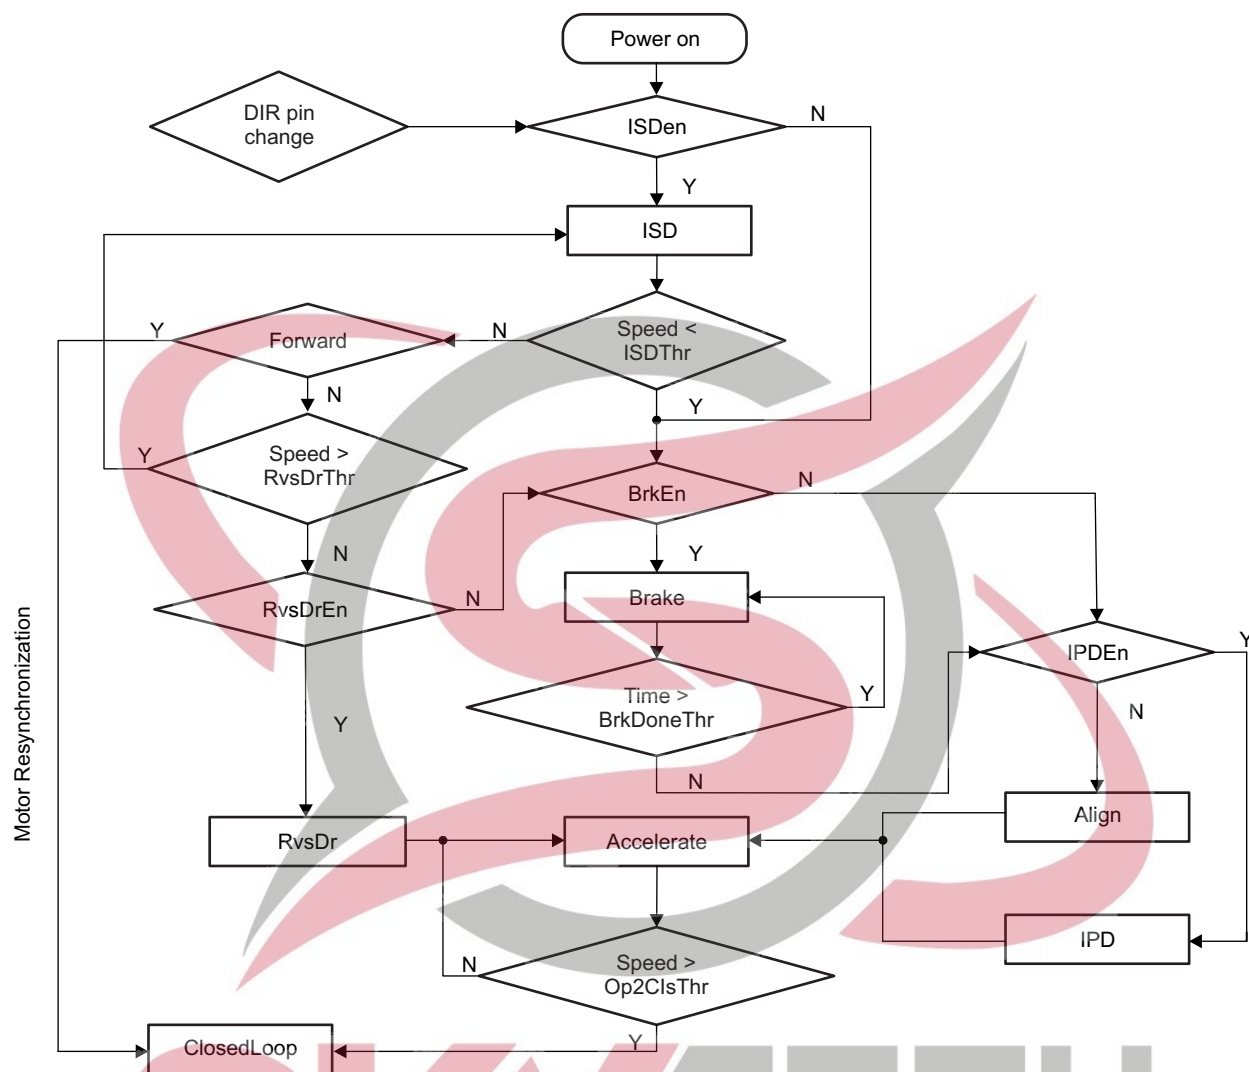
Power on

DIR pin change

ISDen

N

Y

ISD

Y

Forward

N

Speed < ISDThr

N

Y

Y

Speed > RvsDrThr

BrkEn

N

N

Y

RvsDrEn

N

Brake

IPDEn

Y

Time > BrkDoneThr

Y

N

Y

N

Motor Resynchronization

RvsDr

Accelerate

Align

IPD

N

Speed > Op2ClsThr

Y

ClosedLoop